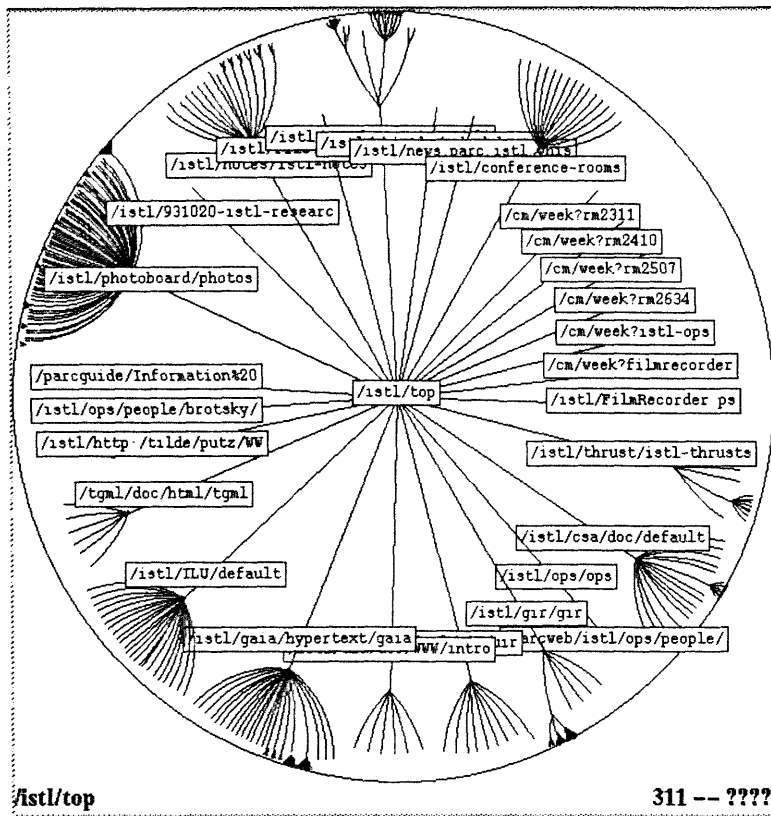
/istl
/is
/istl/news parc istl
/istl/notes/istl-
/istl/conference-rooms
/istl/931020-istl-researc
/cm/week?rm2311
/cm/week?rm2410
/cm/week?rm2507
/istl/photoboard/photos
/cm/week?rm2634
/cm/week?istl-ops
/cm/week?filmrecorder
/parcguide/Information%20
/istl/top
/istl/FilmRecorder ps
/istl/ops/people/brotsky/
/istl/http /tilde/putz/WW
/istl/thrust/istl-thrusts
/tgml/doc/html/tgml
/istl/csa/doc/default
/istl/ILU/default
/istl/ops/ops
/istl/gir/gir
/istl/gaia/hypertext/gaia
WWW/intro
ir
arcweb/istl/ops/people/
/istl/top
311 -- ????